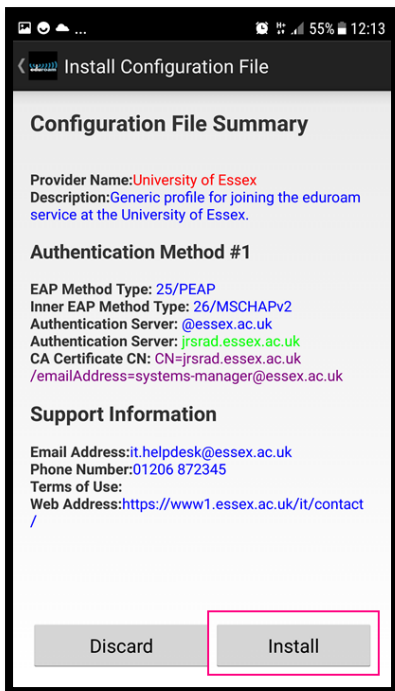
... 55% 12:13

eduroam Install Configuration File

Configuration File Summary

Provider Name:University of Essex
Description:Generic profile for joining the eduroam service at the University of Essex.

Authentication Method #1

EAP Method Type: 25/PEAP
Inner EAP Method Type: 26/MSCHAPv2
Authentication Server: @essex.ac.uk
Authentication Server: jrsrad.essex.ac.uk
CA Certificate CN: CN=jrsrad.essex.ac.uk /emailAddress=systems-manager@essex.ac.uk

Support Information

Email Address:it.helpdesk@essex.ac.uk
Phone Number:01206 872345
Terms of Use:
Web Address:https://www1.essex.ac.uk/it/contact/

Discard

Install